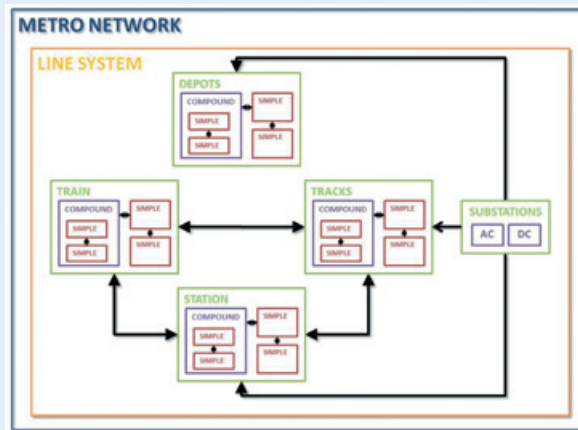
METRO NETWORK

LINE SYSTEM

DEPOTS
COMPOUND
SIMPLE
SIMPLE
SIMPLE
SIMPLE

TRAIN
COMPOUND
SIMPLE
SIMPLE
SIMPLE
SIMPLE

TRACKS
COMPOUND
SIMPLE
SIMPLE
SIMPLE
SIMPLE

SUBSTATIONS
AC
DC

STATION
COMPOUND
SIMPLE
SIMPLE
SIMPLE
SIMPLE